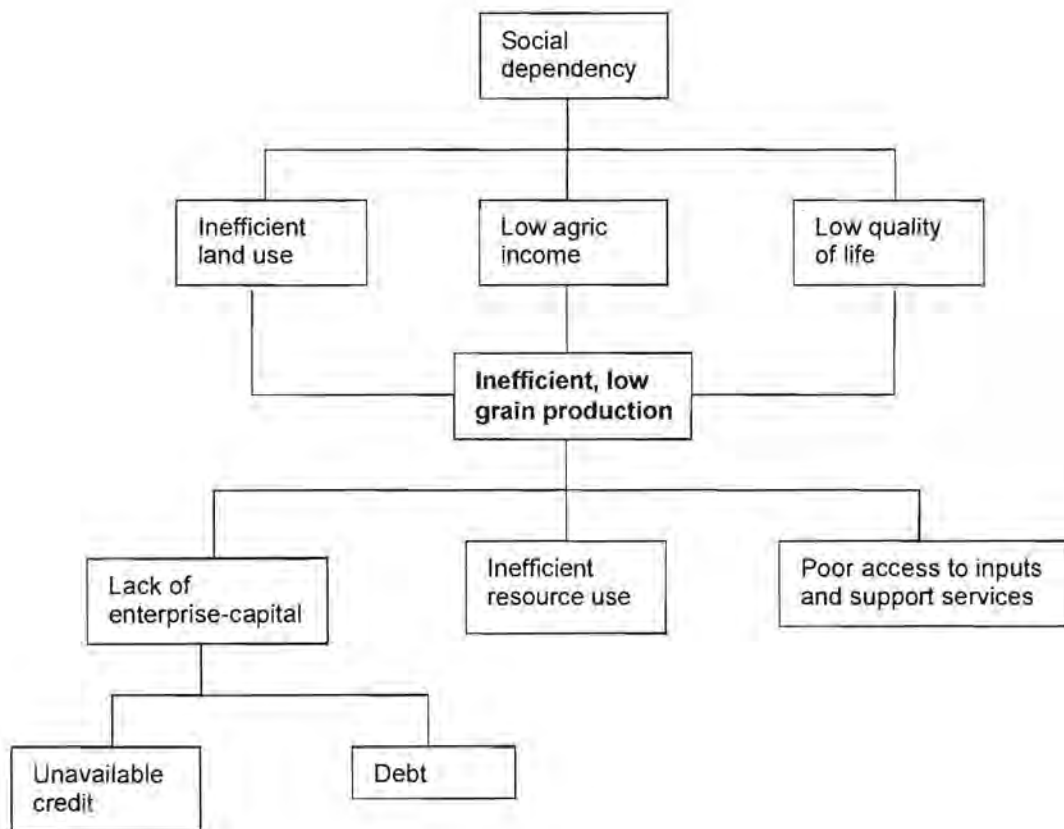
Social dependency

Inefficient land use

Low agric income

Low quality of life

**Inefficient, low grain production**

Lack of enterprise-capital

Inefficient resource use

Poor access to inputs and support services

Unavailable credit

Debt